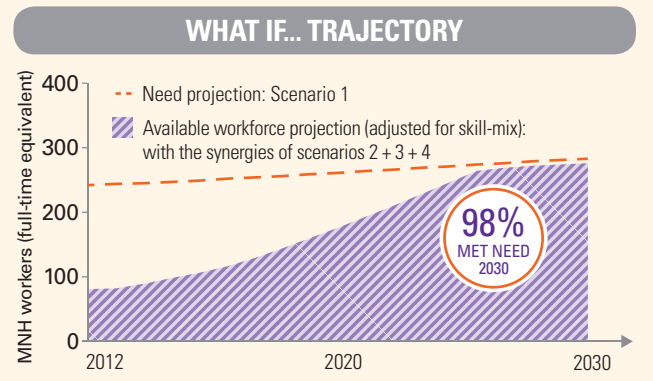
WHAT IF... TRAJECTORY

MNH workers (full-time equivalent)

400
300
200
100
0

Need projection: Scenario 1

Available workforce projection (adjusted for skill-mix): with the synergies of scenarios 2 + 3 + 4

98%
MET NEED
2030

2012
2020
2030